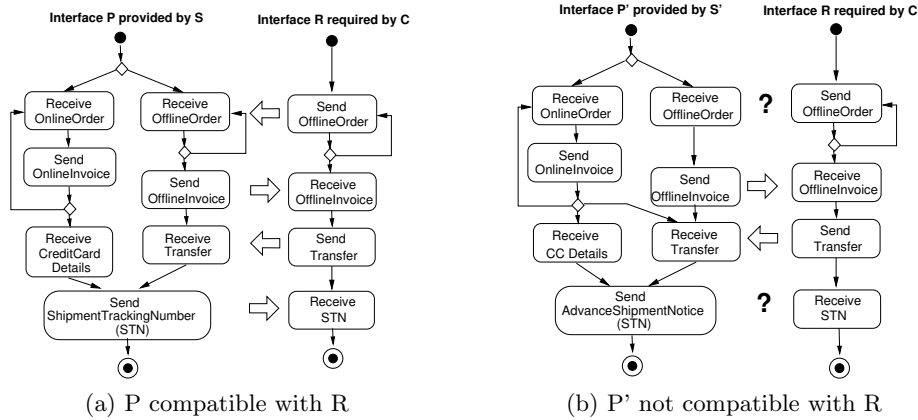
Interface P provided by S

Interface R required by C

Receive OnlineOrder

Receive OfflineOrder

Send OfflineOrder

Send OnlineInvoice

Send OfflineInvoice

Receive OfflineInvoice

Receive CreditCard Details

Receive Transfer

Send Transfer

Send ShipmentTrackingNumber (STN)

Receive STN

(a) P compatible with R

Interface P' provided by S'

Interface R required by C

Receive OnlineOrder

Receive OfflineOrder

?

Send OfflineOrder

Send OnlineInvoice

Send OfflineInvoice

Receive OfflineInvoice

Receive CC Details

Receive Transfer

Send Transfer

Send AdvanceShipmentNotice (STN)

?

Receive STN

(b) P' not compatible with R